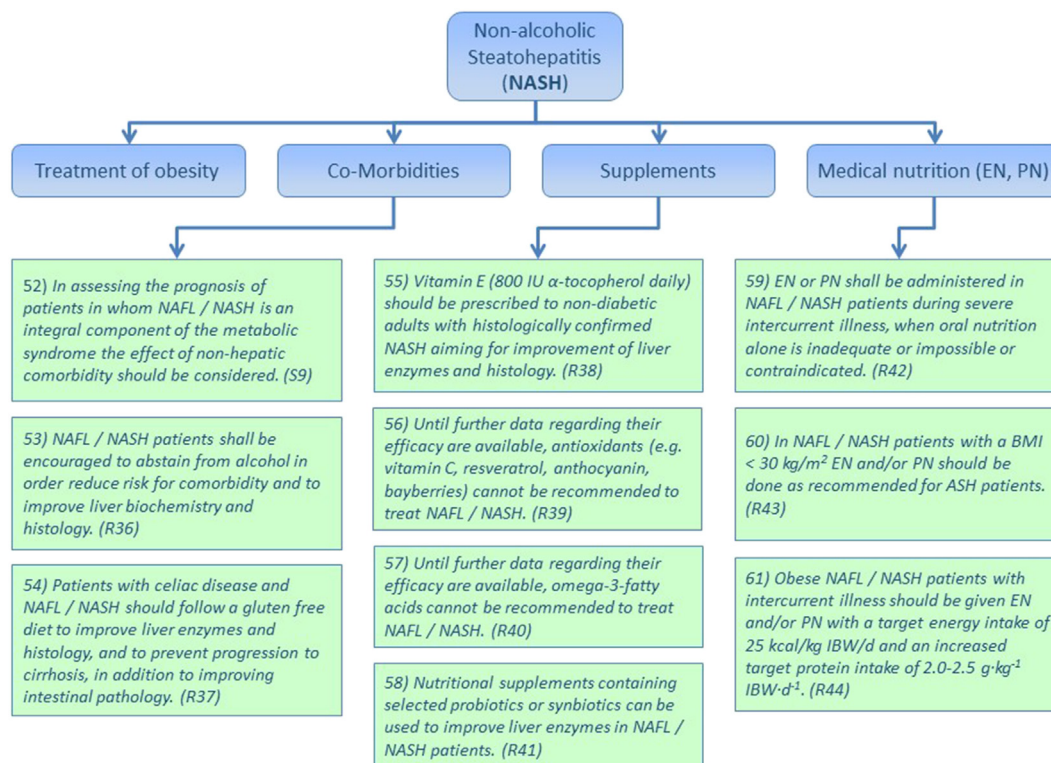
Non-alcoholic Steatohepatitis (NASH)

Treatment of obesity

Co-Morbidities

Supplements

Medical nutrition (EN, PN)

52) In assessing the prognosis of patients in whom NAFL / NASH is an integral component of the metabolic syndrome the effect of non-hepatic comorbidity should be considered. (S9)

53) NAFL / NASH patients shall be encouraged to abstain from alcohol in order reduce risk for comorbidity and to improve liver biochemistry and histology. (R36)

54) Patients with celiac disease and NAFL / NASH should follow a gluten free diet to improve liver enzymes and histology, and to prevent progression to cirrhosis, in addition to improving intestinal pathology. (R37)

55) Vitamin E (800 IU α-tocopherol daily) should be prescribed to non-diabetic adults with histologically confirmed NASH aiming for improvement of liver enzymes and histology. (R38)

56) Until further data regarding their efficacy are available, antioxidants (e.g. vitamin C, resveratrol, anthocyanin, bayberries) cannot be recommended to treat NAFL / NASH. (R39)

57) Until further data regarding their efficacy are available, omega-3-fatty acids cannot be recommended to treat NAFL / NASH. (R40)

58) Nutritional supplements containing selected probiotics or synbiotics can be used to improve liver enzymes in NAFL / NASH patients. (R41)

59) EN or PN shall be administered in NAFL / NASH patients during severe intercurrent illness, when oral nutrition alone is inadequate or impossible or contraindicated. (R42)

60) In NAFL / NASH patients with a BMI < 30 kg/m$^2$ EN and/or PN should be done as recommended for ASH patients. (R43)

61) Obese NAFL / NASH patients with intercurrent illness should be given EN and/or PN with a target energy intake of 25 kcal/kg IBW/d and an increased target protein intake of 2.0-2.5 g·kg$^{-1}$ IBW·d$^{-1}$. (R44)